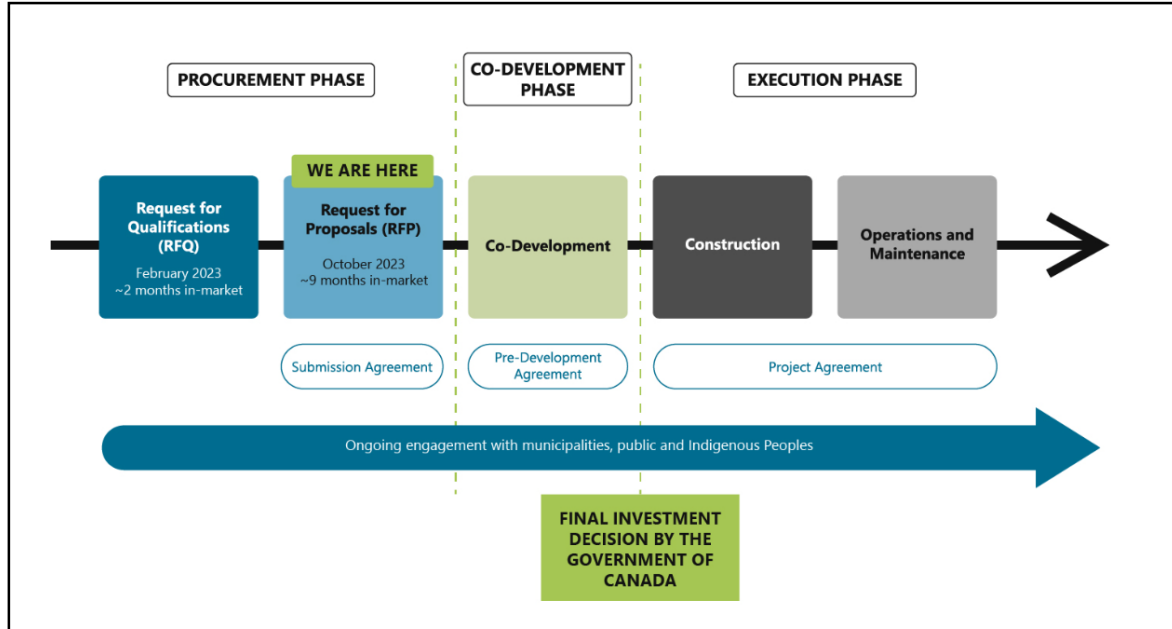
PROCUREMENT PHASE

CO-DEVELOPMENT PHASE

EXECUTION PHASE

WE ARE HERE

Request for Qualifications (RFQ)
February 2023
~2 months in-market

Request for Proposals (RFP)
October 2023
~9 months in-market

Co-Development

Construction

Operations and Maintenance

Submission Agreement

Pre-Development Agreement

Project Agreement

Ongoing engagement with municipalities, public and Indigenous Peoples

FINAL INVESTMENT DECISION BY THE GOVERNMENT OF CANADA